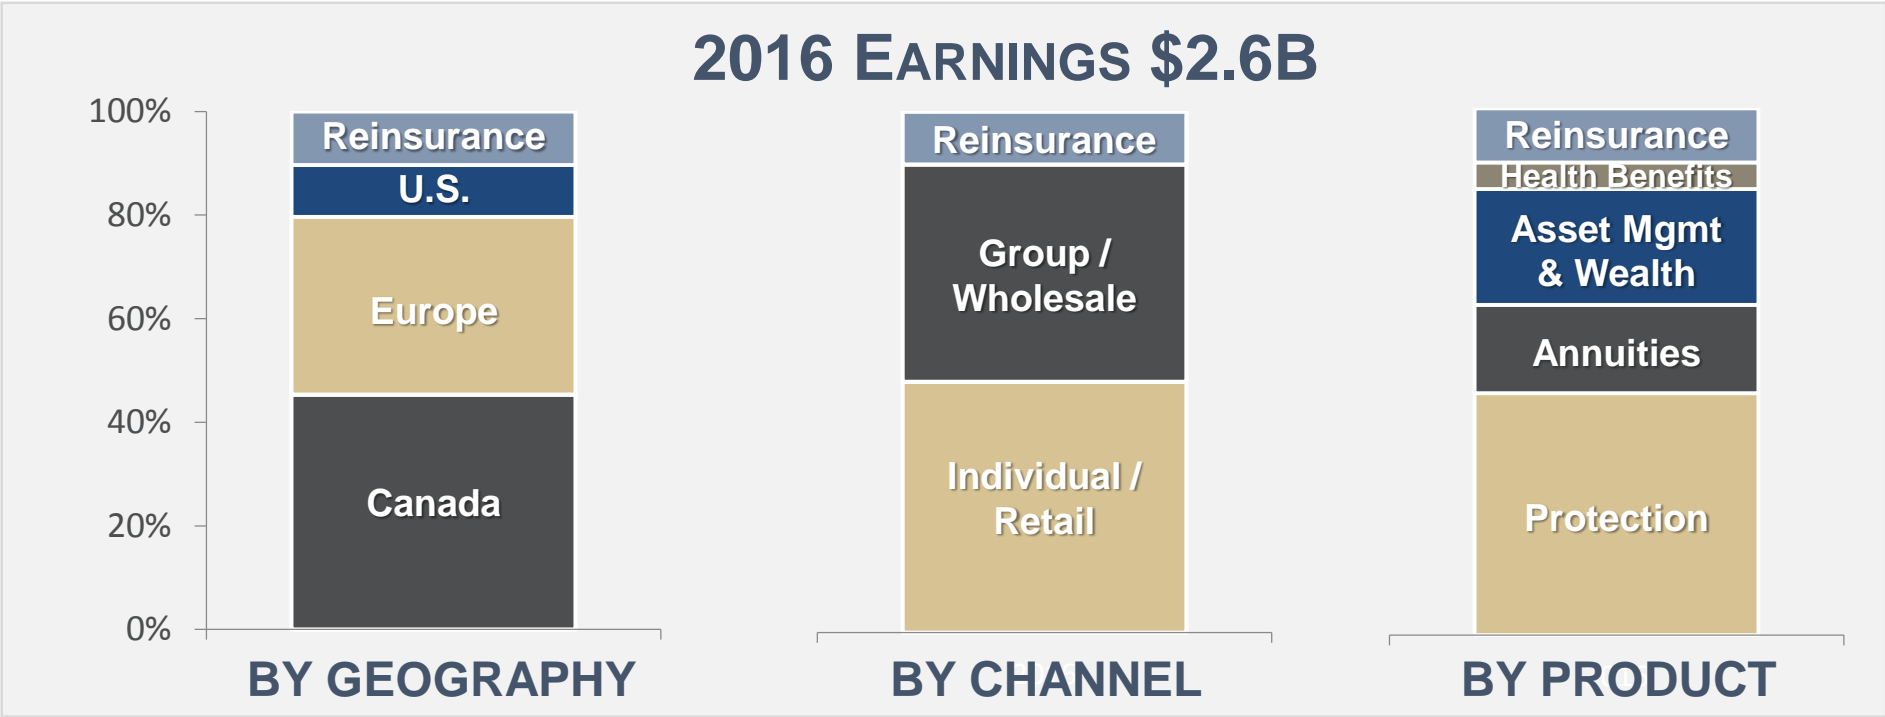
2016 EARNINGS \$2.6B

100%
80%
60%
40%
20%
0%

Reinsurance
U.S.
Europe
Canada

BY GEOGRAPHY

Reinsurance
Group / Wholesale
Individual / Retail

BY CHANNEL

Reinsurance
Health Benefits
Asset Mgmt & Wealth
Annuities
Protection

BY PRODUCT